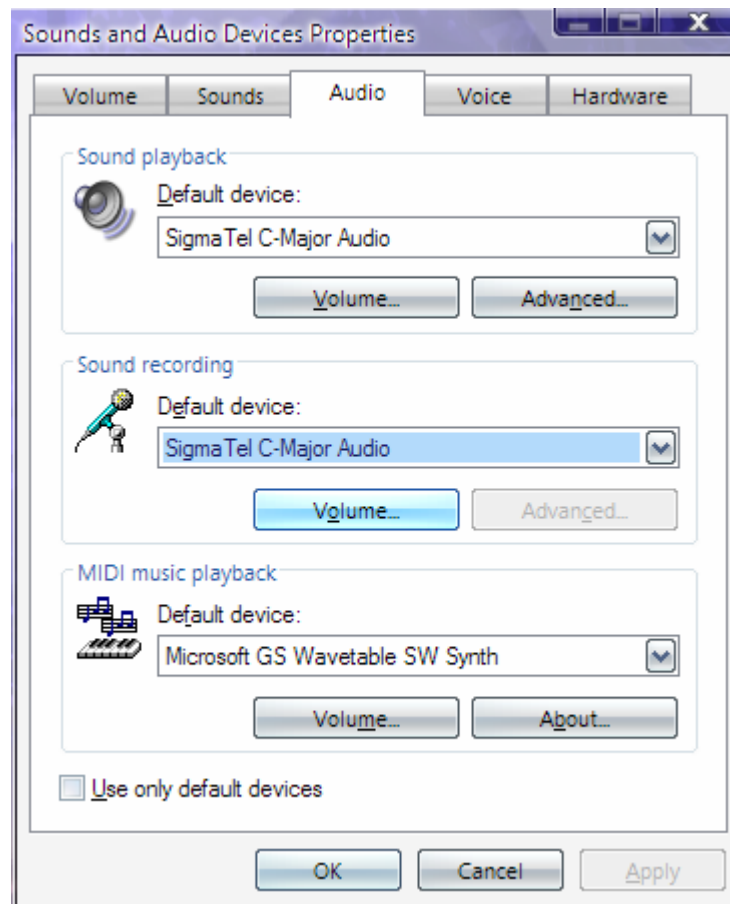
Sounds and Audio Devices Properties

Volume
Sounds
Audio
Voice
Hardware

Sound playback
Default device:
SigmaTel C-Major Audio
Volume...
Advanced...

Sound recording
Default device:
SigmaTel C-Major Audio
Volume...
Advanced...

MIDI music playback
Default device:
Microsoft GS Wavetable SW Synth
Volume...
About...

Use only default devices

OK
Cancel
Apply